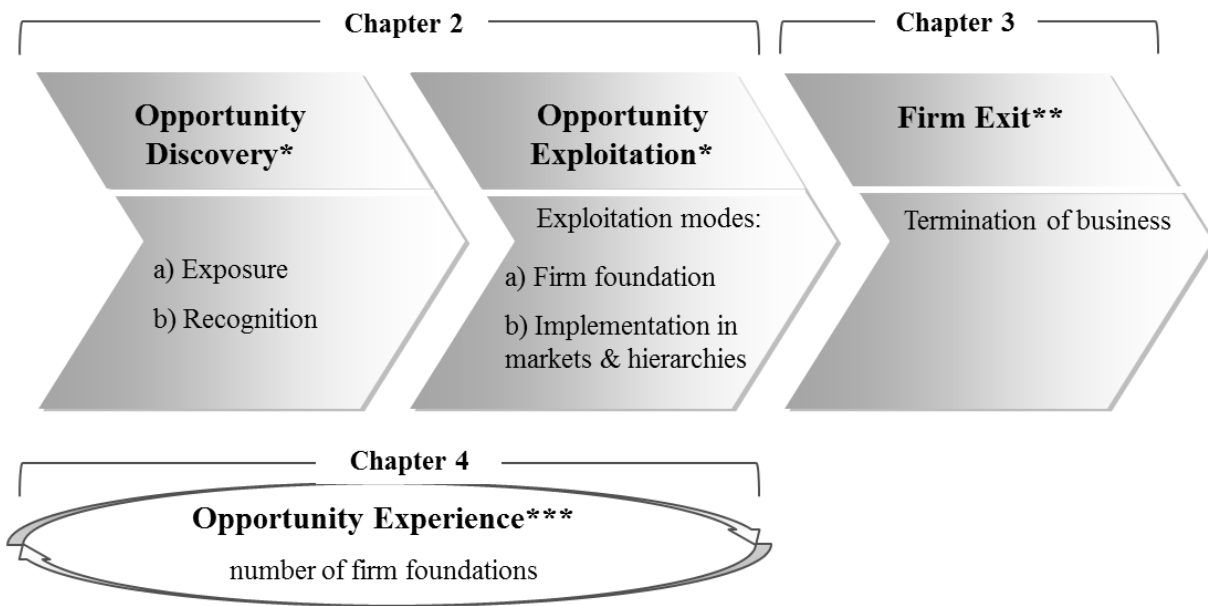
Chapter 2

Chapter 3

Opportunity Discovery*

a) Exposure

b) Recognition

Opportunity Exploitation*

Exploitation modes:

a) Firm foundation

b) Implementation in markets & hierarchies

Firm Exit**

Termination of business

Chapter 4

Opportunity Experience***

number of firm foundations